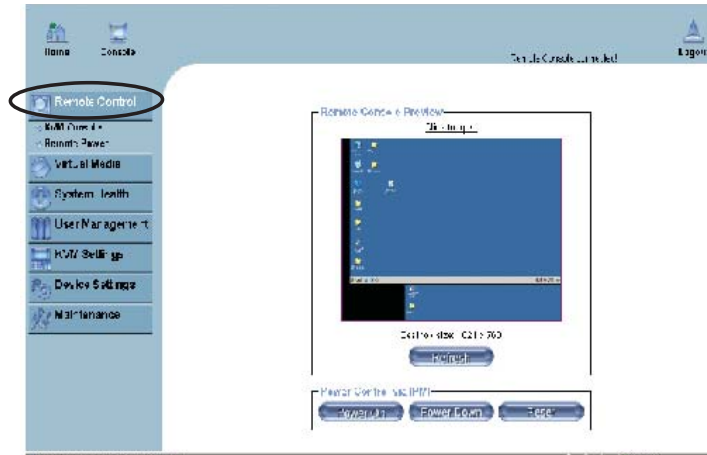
Home Console

Remote Console connected!

Logout

Remote Control

KVM Console

Remote Power

Virtual Media

System Health

User Management

KVM Settings

Device Settings

Maintenance

Remote Console Preview

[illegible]

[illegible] 1024 x 768

Refresh

Power Control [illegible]

Power Up

Power Down

Reset